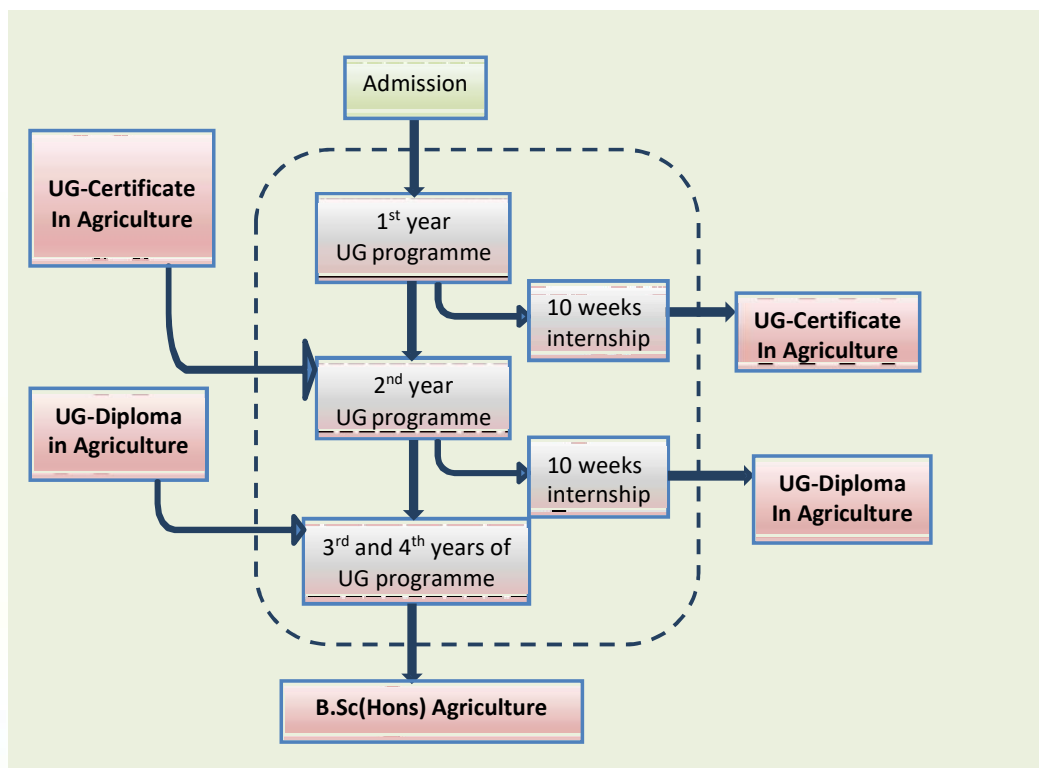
Admission

UG-Certificate In Agriculture

$1^{st}$ year UG programme

10 weeks internship

UG-Certificate In Agriculture

$2^{nd}$ year UG programme

UG-Diploma in Agriculture

10 weeks internship

UG-Diploma In Agriculture

$3^{rd}$ and $4^{th}$ years of UG programme

B.Sc(Hons) Agriculture